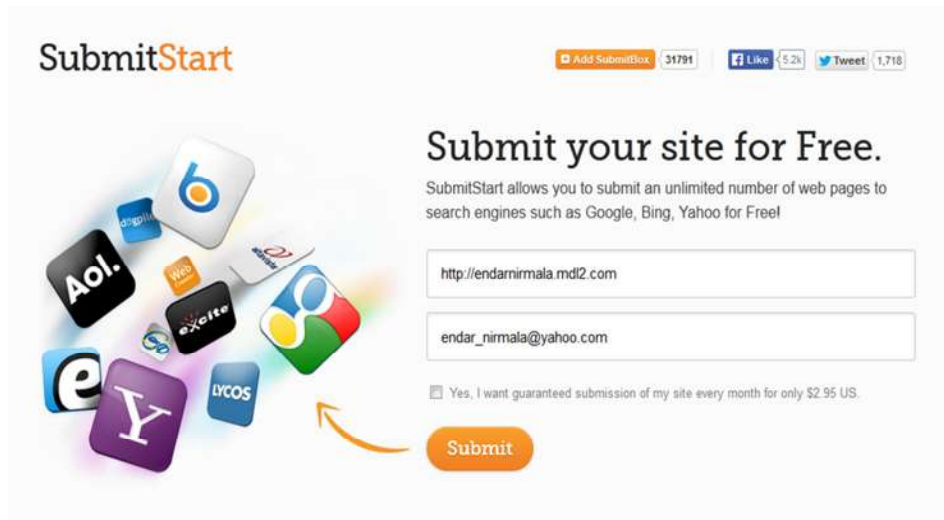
SubmitStart

Add SubmitBox 31791 Like 5.2k Tweet 1,718

Aol. Web dogpile excite LYCOS Y e

Submit your site for Free.

SubmitStart allows you to submit an unlimited number of web pages to search engines such as Google, Bing, Yahoo for Free!

http://endarnirmala.mdl2.com

endar_nirmala@yahoo.com

Yes, I want guaranteed submission of my site every month for only $2.95 US.

Submit